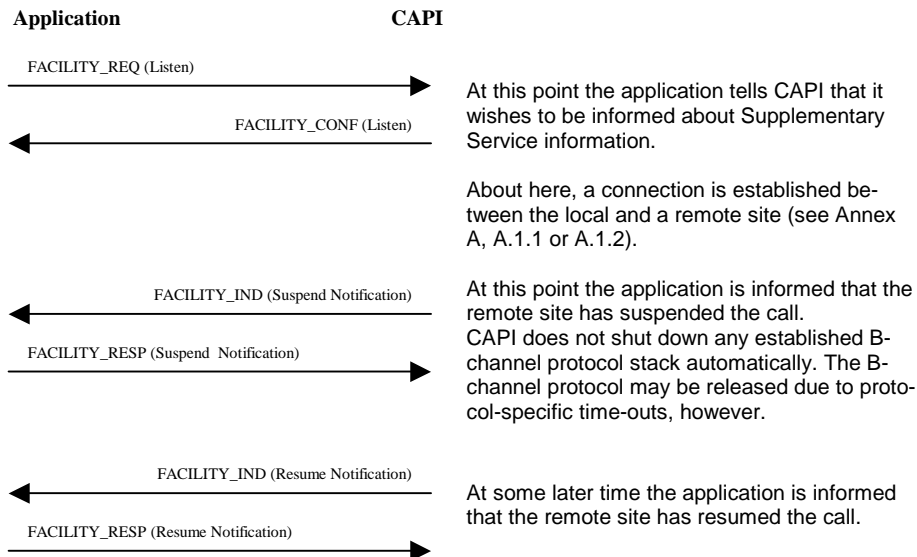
Application CAPI

FACILITY_REQ (Listen)

FACILITY_CONF (Listen)

At this point the application tells CAPI that it wishes to be informed about Supplementary Service information.

About here, a connection is established between the local and a remote site (see Annex A, A.1.1 or A.1.2).

FACILITY_IND (Suspend Notification)

FACILITY_RESP (Suspend Notification)

At this point the application is informed that the remote site has suspended the call.
CAPI does not shut down any established B-channel protocol stack automatically. The B-channel protocol may be released due to protocol-specific time-outs, however.

FACILITY_IND (Resume Notification)

FACILITY_RESP (Resume Notification)

At some later time the application is informed that the remote site has resumed the call.